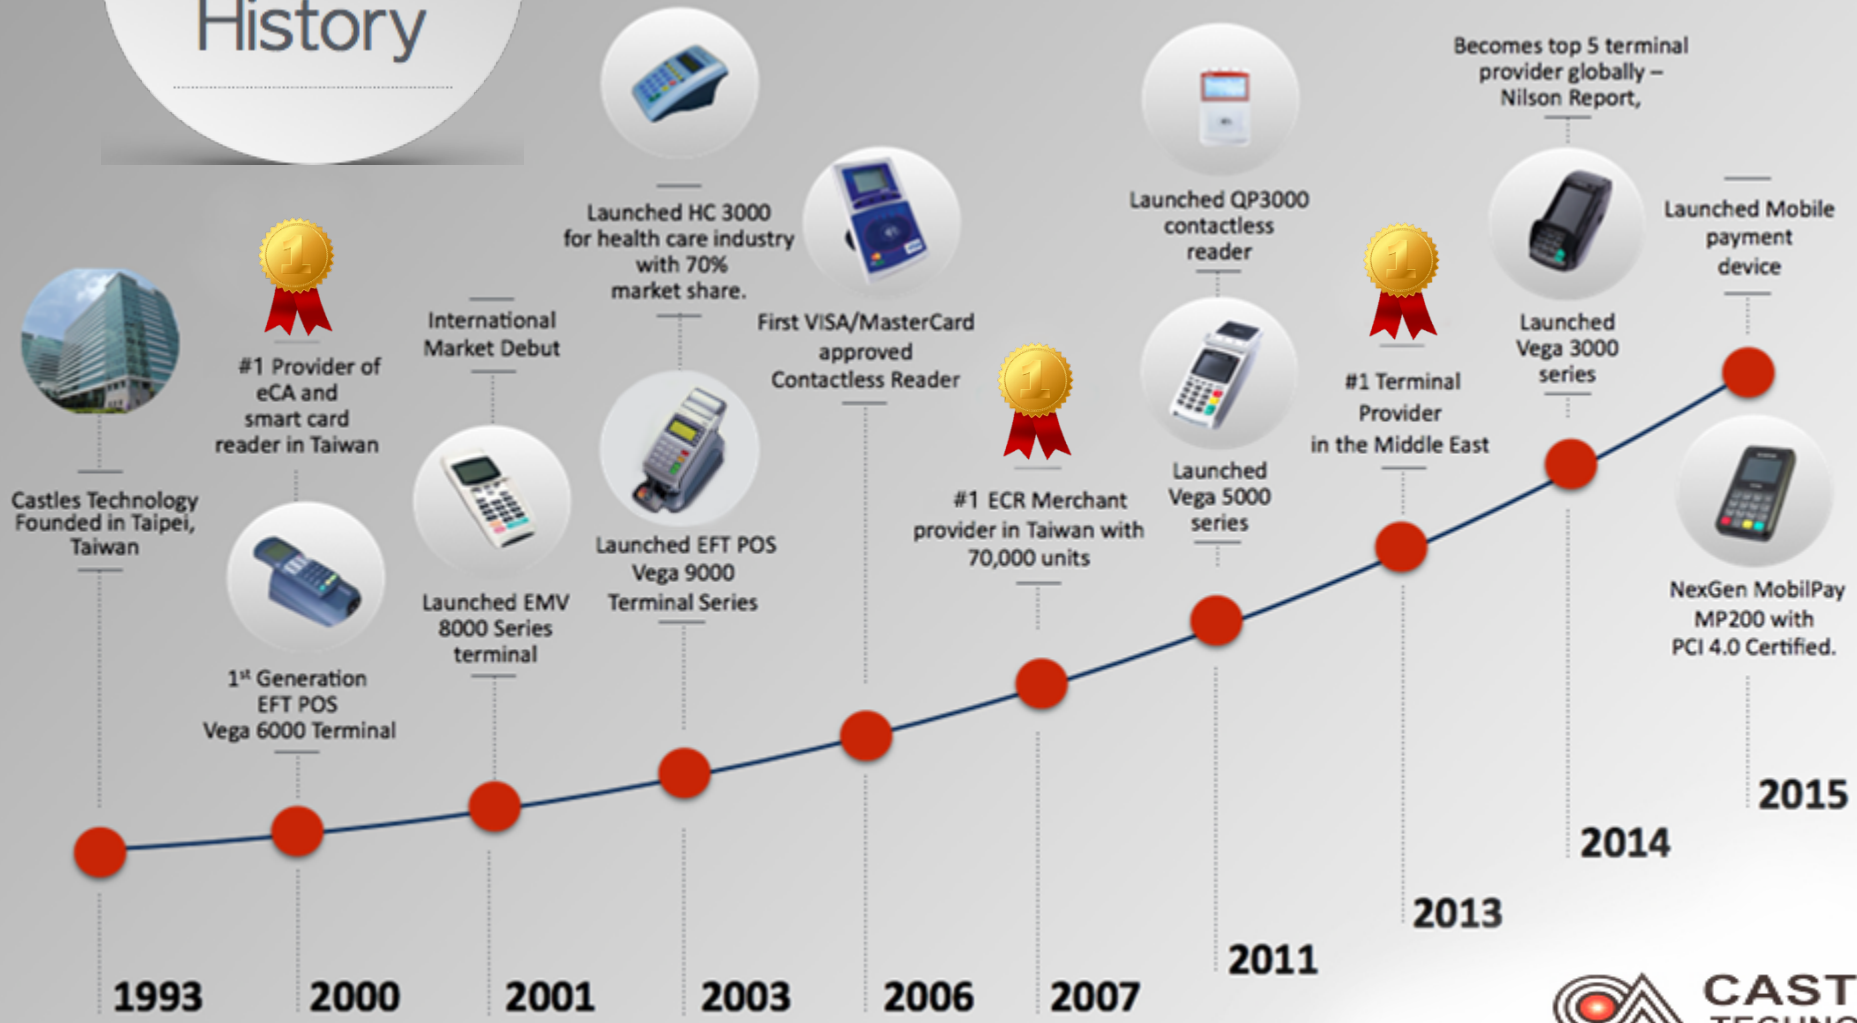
History

Castles Technology Founded in Taipei, Taiwan

#1 Provider of eCA and smart card reader in Taiwan

1st Generation EFT POS Vega 6000 Terminal

International Market Debut

Launched EMV 8000 Series terminal

Launched HC 3000 for health care industry with 70% market share.

Launched EFT POS Vega 9000 Terminal Series

First VISA/MasterCard approved Contactless Reader

#1 ECR Merchant provider in Taiwan with 70,000 units

Launched QP3000 contactless reader

Launched Vega 5000 series

#1 Terminal Provider in the Middle East

Becomes top 5 terminal provider globally – Nilson Report,

Launched Vega 3000 series

Launched Mobile payment device

NexGen MobilPay MP200 with PCI 4.0 Certified.

1993 2000 2001 2003 2006 2007 2011 2013 2014 2015

CAST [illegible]